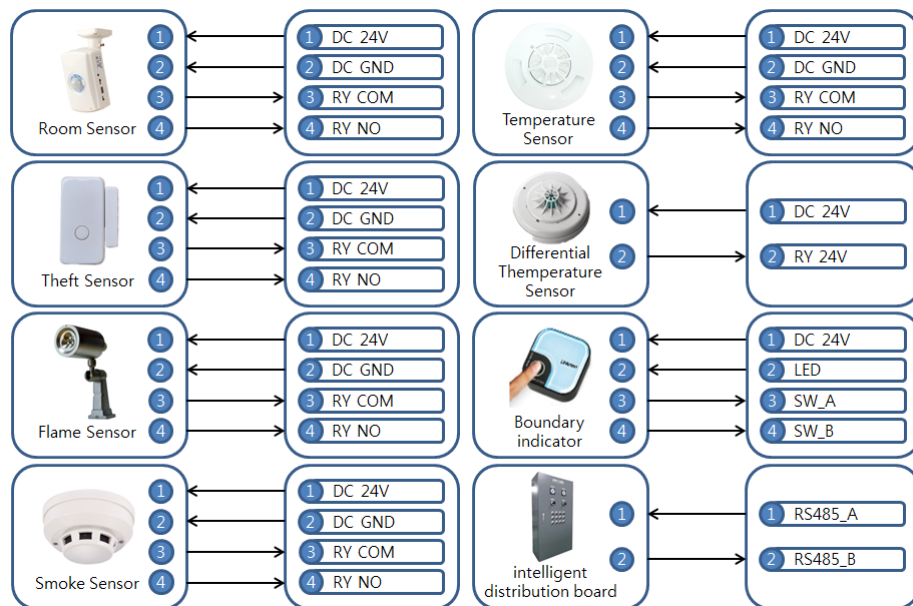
Room Sensor
1
2
3
4

1 DC 24V
2 DC GND
3 RY COM
4 RY NO

Temperature Sensor
1
2
3
4

1 DC 24V
2 DC GND
3 RY COM
4 RY NO

Theft Sensor
1
2
3
4

1 DC 24V
2 DC GND
3 RY COM
4 RY NO

Differential Themperature Sensor
1
2

1 DC 24V
2 RY 24V

Flame Sensor
1
2
3
4

1 DC 24V
2 DC GND
3 RY COM
4 RY NO

Boundary indicator
1
2
3
4

1 DC 24V
2 LED
3 SW_A
4 SW_B

Smoke Sensor
1
2
3
4

1 DC 24V
2 DC GND
3 RY COM
4 RY NO

intelligent distribution board
1
2

1 RS485_A
2 RS485_B